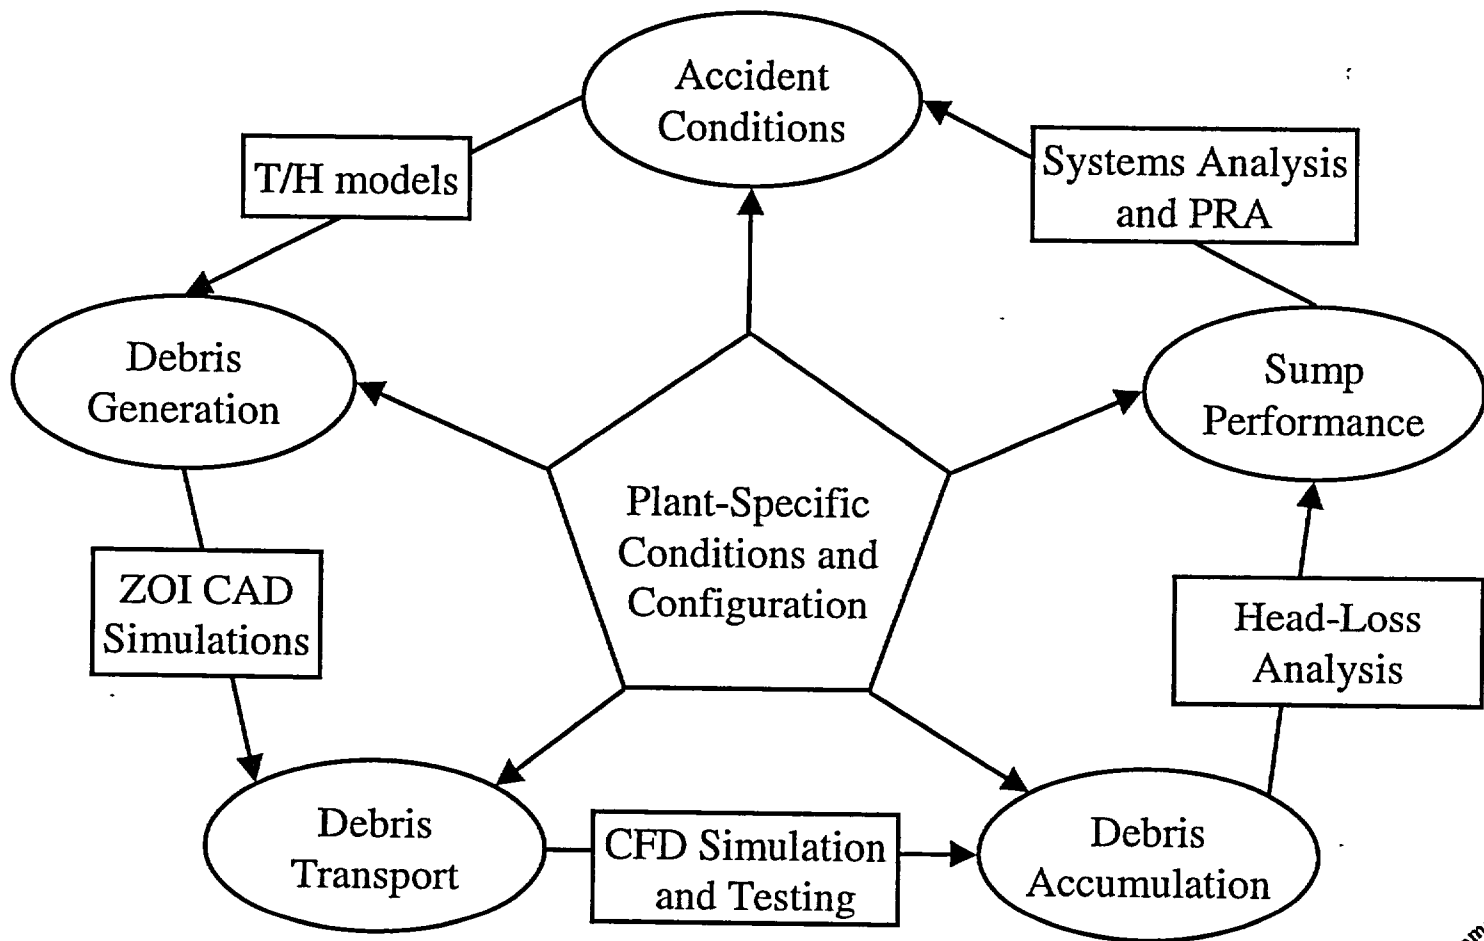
Accident Conditions

Systems Analysis and PRA

T/H models

Debris Generation

Sump Performance

Plant-Specific Conditions and Configuration

ZOI CAD Simulations

Head-Loss Analysis

Debris Transport

CFD Simulation and Testing

Debris Accumulation